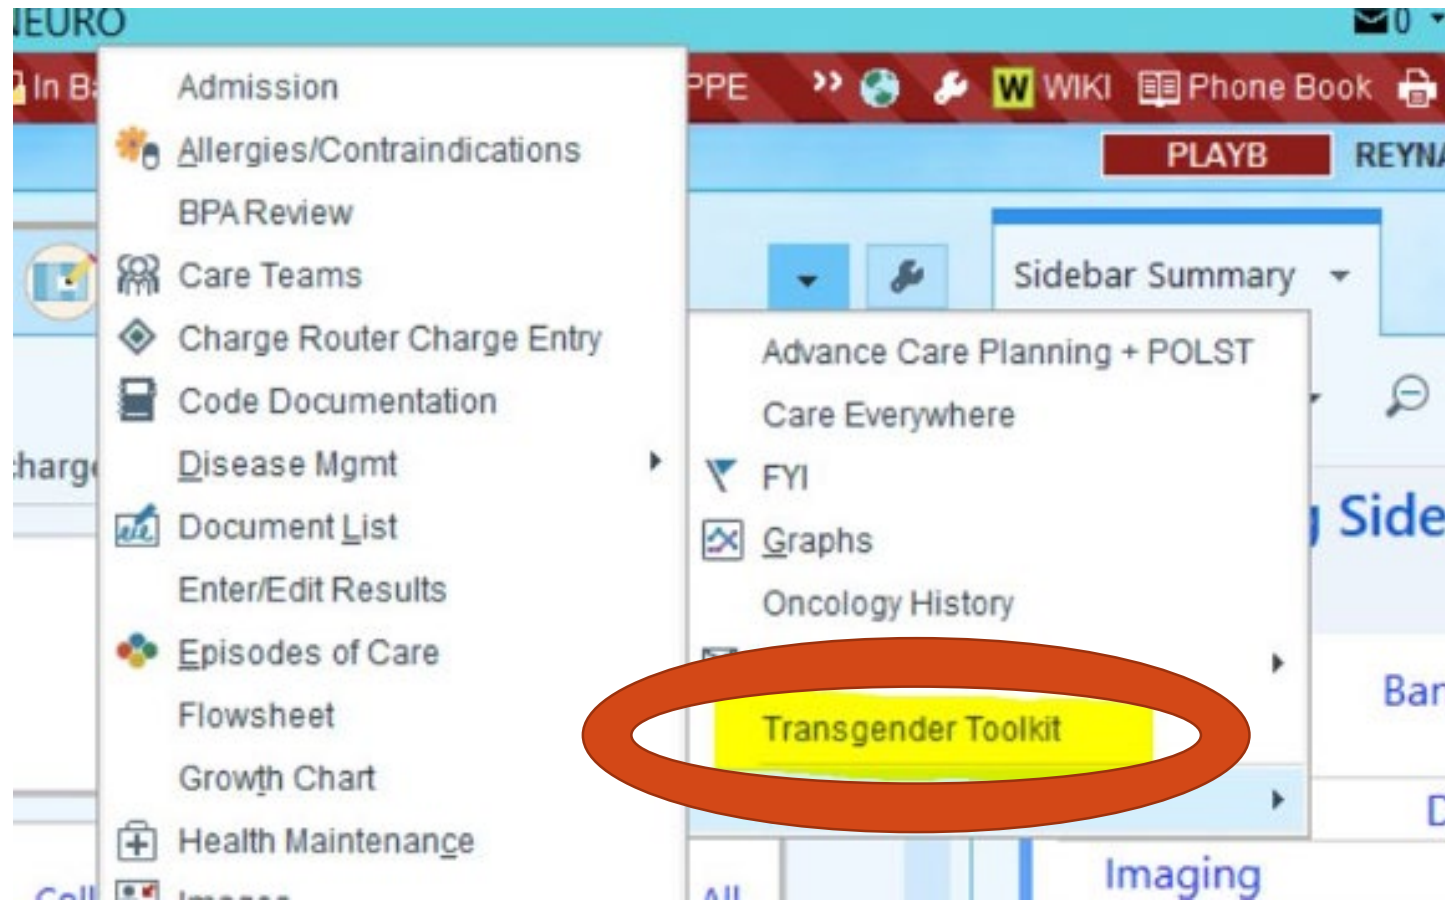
IEURO
0
In B
PPE
WIKI
Phone Book
PLAYB
REYN
Admission
Allergies/Contraindications
BPA Review
Care Teams
Charge Router Charge Entry
Code Documentation
Disease Mgmt
Document List
Enter/Edit Results
Episodes of Care
Flowsheet
Growth Chart
Health Maintenance
Sidebar Summary
Advance Care Planning + POLST
Care Everywhere
FYI
Graphs
Oncology History
Transgender Toolkit
harg
Side
Bar
D
Imaging
All